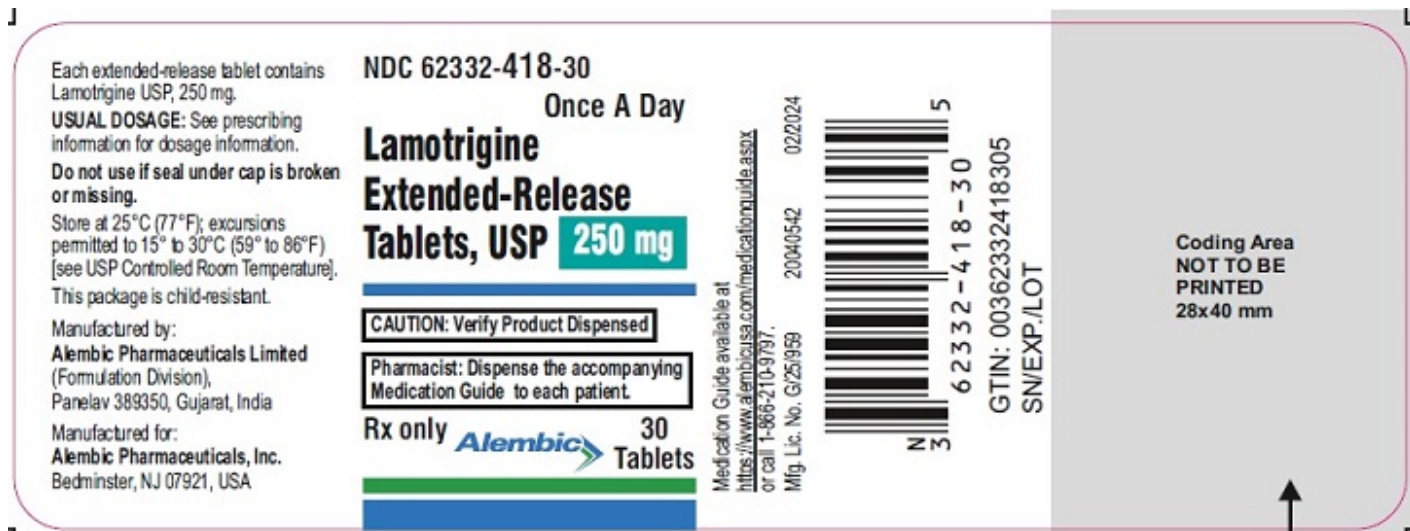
Each extended-release tablet contains Lamotrigine USP, 250 mg.

USUAL DOSAGE: See prescribing information for dosage information.

Do not use if seal under cap is broken or missing.

Store at 25°C (77°F); excursions permitted to 15° to 30°C (59° to 86°F) [see USP Controlled Room Temperature].

This package is child-resistant.

Manufactured by:
Alembic Pharmaceuticals Limited
(Formulation Division),
Panelav 389350, Gujarat, India

Manufactured for:
Alembic Pharmaceuticals, Inc.
Bedminster, NJ 07921, USA

NDC 62332-418-30

Once A Day

Lamotrigine Extended-Release Tablets, USP 250 mg

CAUTION: Verify Product Dispensed

Pharmacist: Dispense the accompanying Medication Guide to each patient.

Rx only Alembic 30 Tablets

Medication Guide available at https://www.alembicusa.com/medicationguide.aspx or call 1-866-210-9797.
Mfg. Lic. No. G/25/959 20040542 02/2024

N 3 62332-418-30 5

GTIN: 00362332418305
SN/EXP./LOT

Coding Area
NOT TO BE PRINTED
28x40 mm